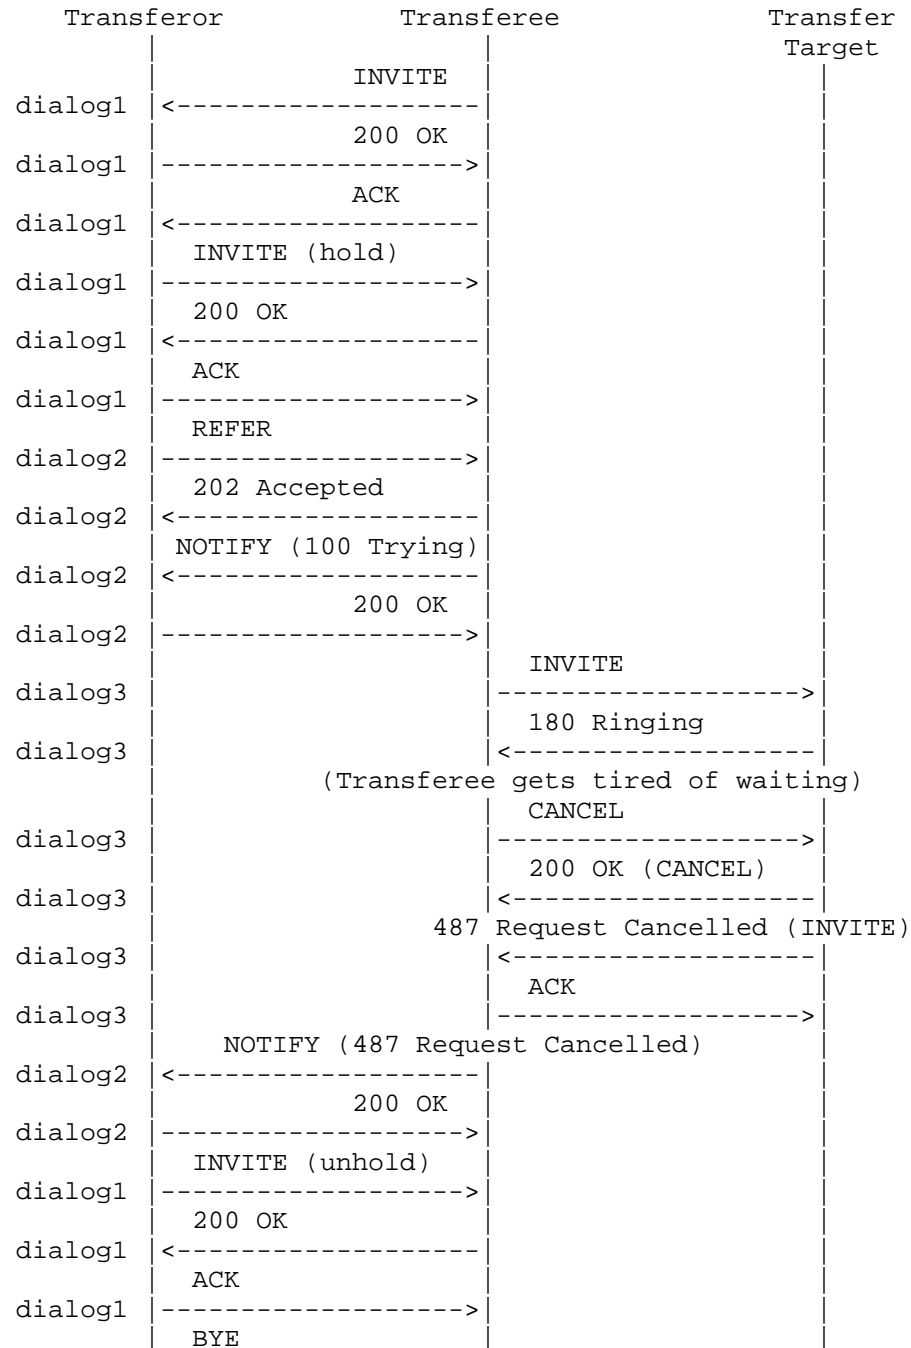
Transferor Transferee Transfer Target

INVITE
dialog1 <-------------------
200 OK
dialog1 ------------------->
ACK
dialog1 <-------------------
INVITE (hold)
dialog1 ------------------->
200 OK
dialog1 <-------------------
ACK
dialog1 ------------------->
REFER
dialog2 ------------------->
202 Accepted
dialog2 <-------------------
NOTIFY (100 Trying)
dialog2 <-------------------
200 OK
dialog2 ------------------->
INVITE
dialog3 ------------------->
180 Ringing
dialog3 <-------------------
(Transferee gets tired of waiting)
CANCEL
dialog3 ------------------->
200 OK (CANCEL)
dialog3 <-------------------
487 Request Cancelled (INVITE)
dialog3 <-------------------
ACK
dialog3 ------------------->
NOTIFY (487 Request Cancelled)
dialog2 <-------------------
200 OK
dialog2 ------------------->
INVITE (unhold)
dialog1 ------------------->
200 OK
dialog1 <-------------------
ACK
dialog1 ------------------->
BYE